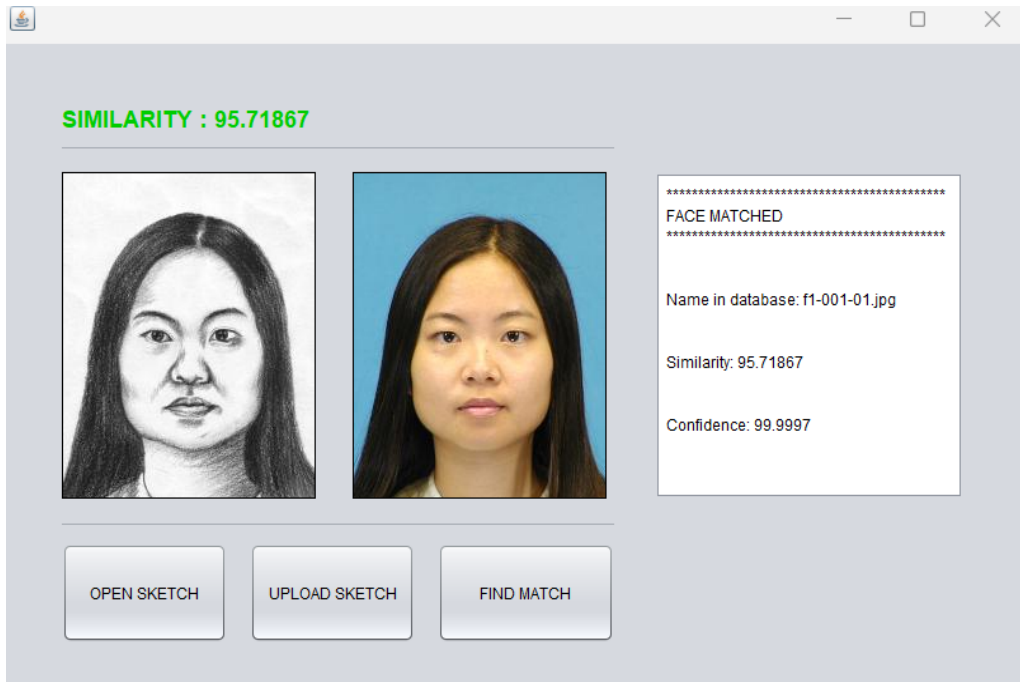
SIMILARITY : 95.71867

*******************************************
FACE MATCHED
*******************************************

Name in database: f1-001-01.jpg

Similarity: 95.71867

Confidence: 99.9997

OPEN SKETCH

UPLOAD SKETCH

FIND MATCH